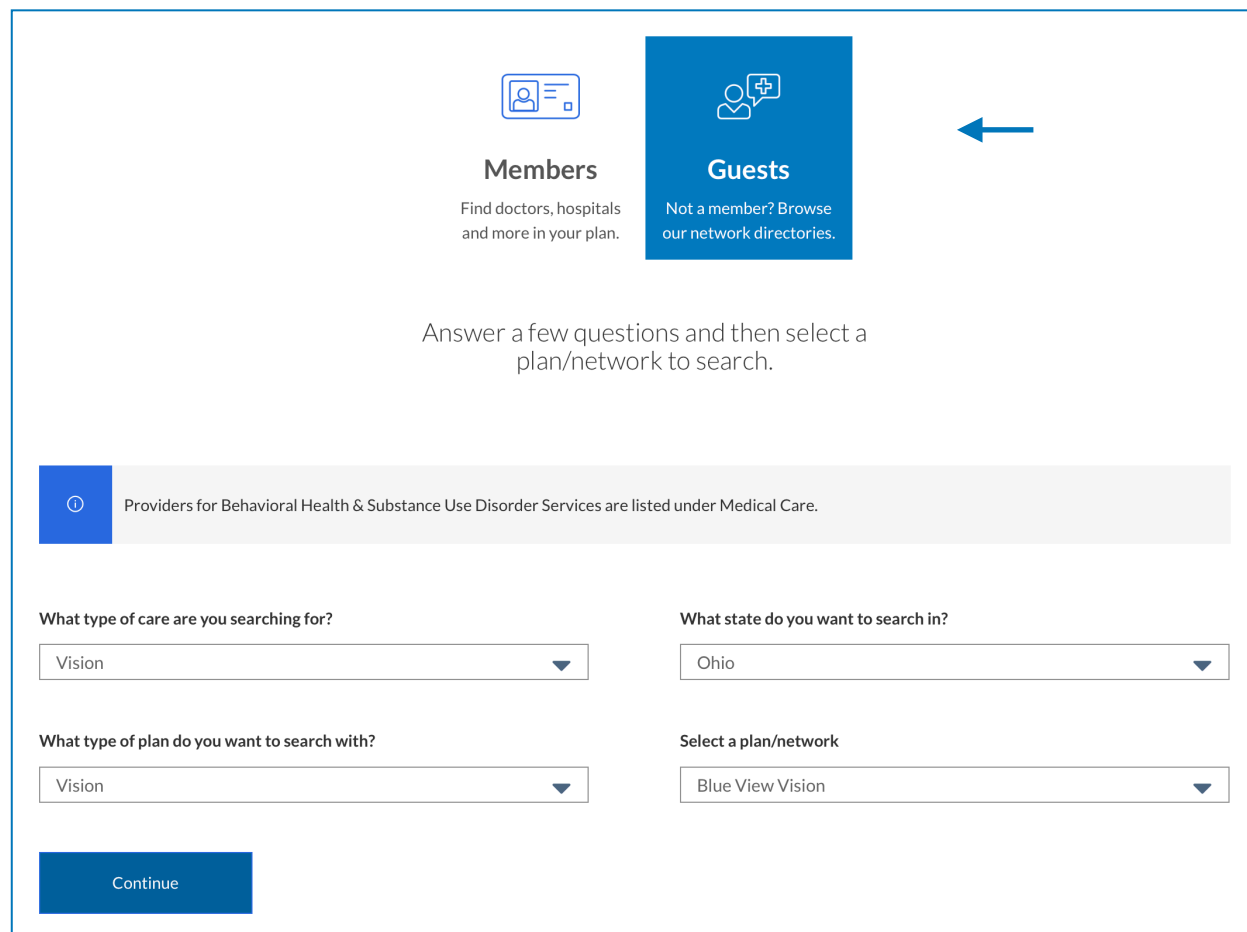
Members

Find doctors, hospitals and more in your plan.

Guests

Not a member? Browse our network directories.

Answer a few questions and then select a plan/network to search.

Providers for Behavioral Health & Substance Use Disorder Services are listed under Medical Care.

What type of care are you searching for?

Vision

What state do you want to search in?

Ohio

What type of plan do you want to search with?

Vision

Select a plan/network

Blue View Vision

Continue